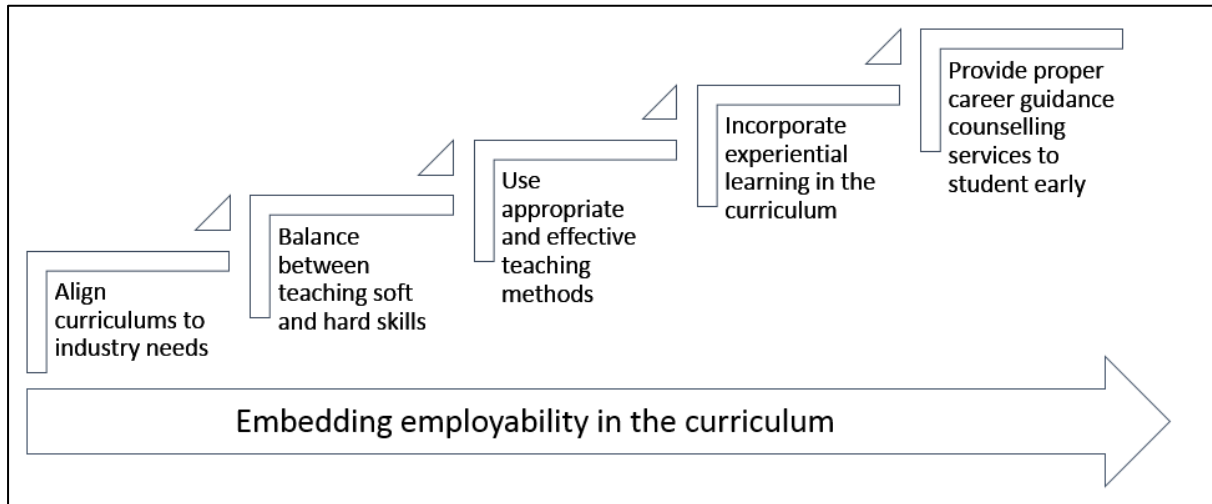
Align curriculums to industry needs

Balance between teaching soft and hard skills

Use appropriate and effective teaching methods

Incorporate experiential learning in the curriculum

Provide proper career guidance counselling services to student early

Embedding employability in the curriculum